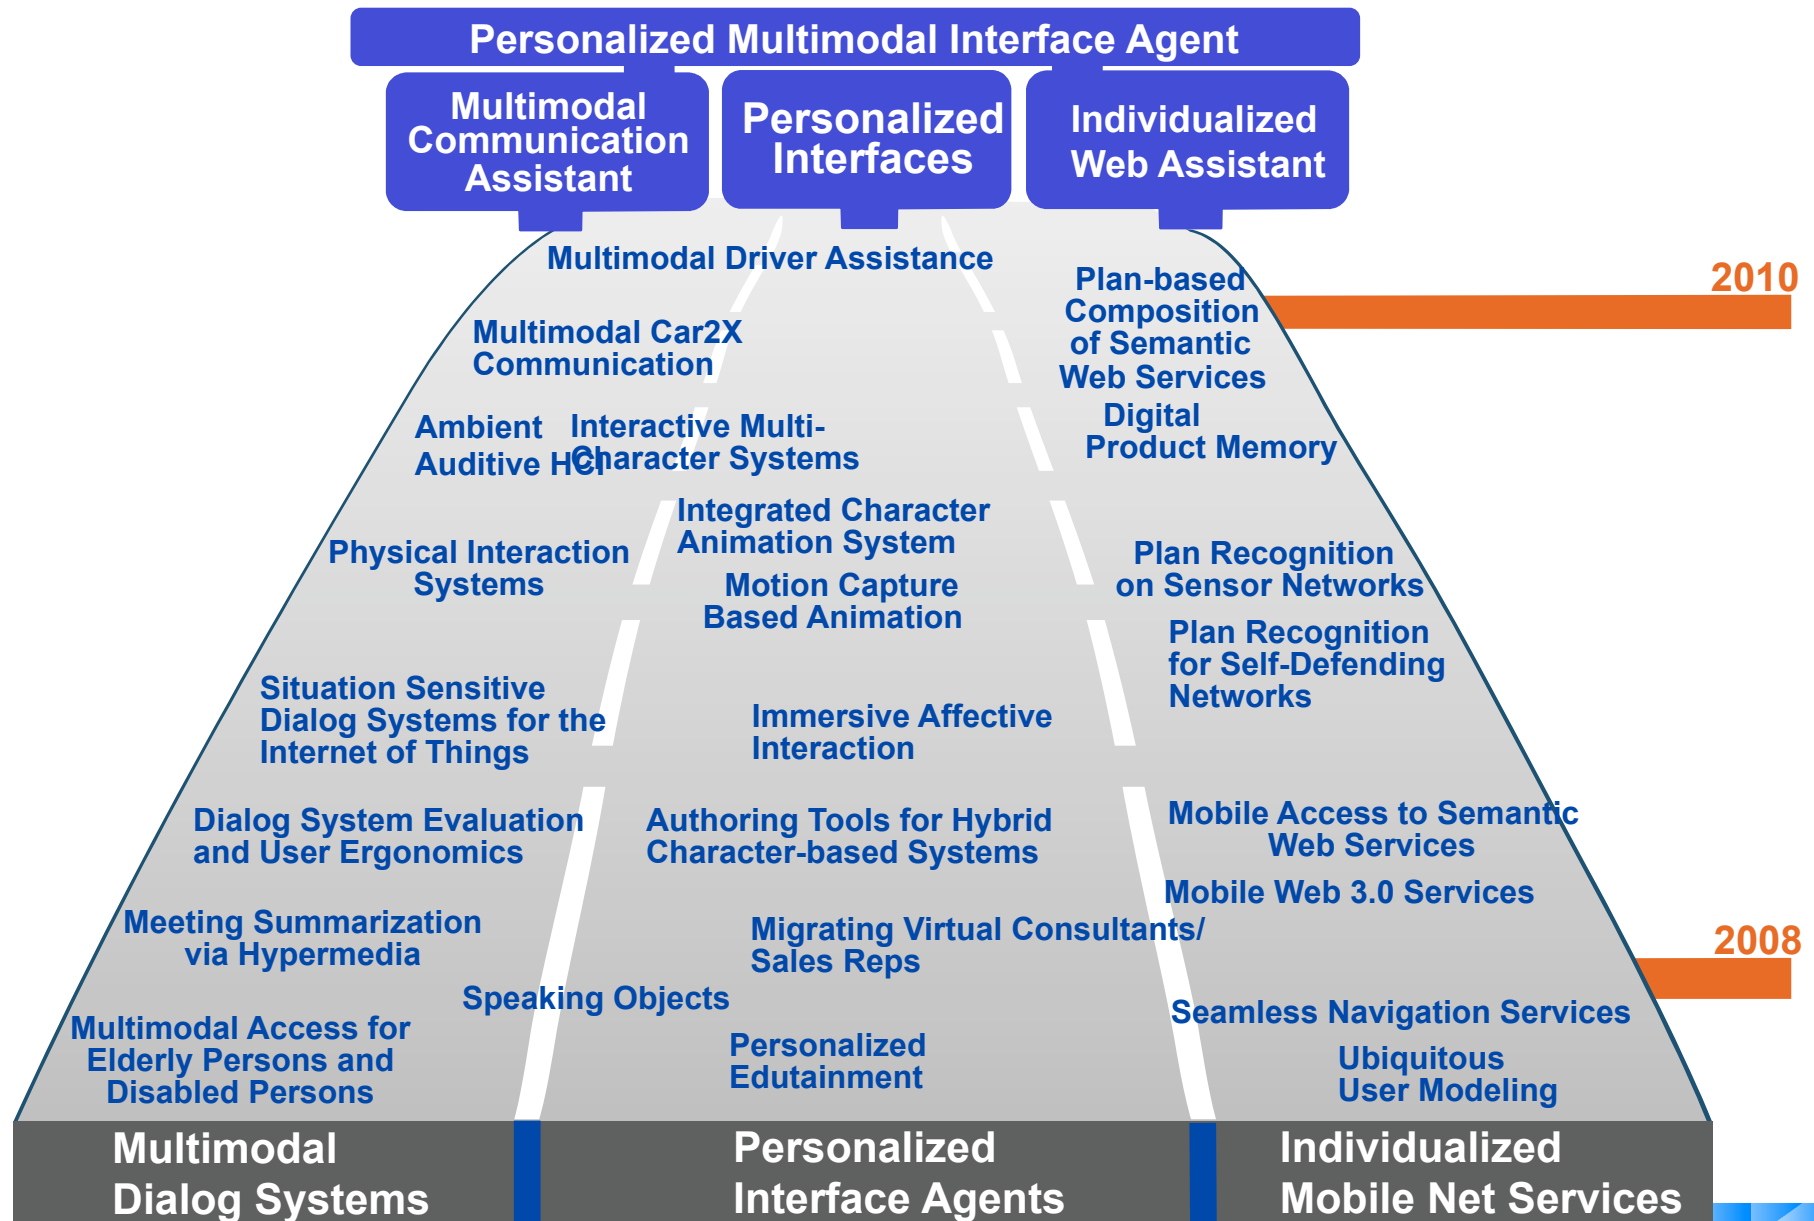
Personalized Multimodal Interface Agent

Multimodal Communication Assistant

Personalized Interfaces

Individualized Web Assistant

Multimodal Driver Assistance

Plan-based Composition of Semantic Web Services

2010

Multimodal Car2X Communication

Ambient Auditive HCI

Interactive Multi-Character Systems

Digital Product Memory

Integrated Character Animation System

Physical Interaction Systems

Plan Recognition on Sensor Networks

Motion Capture Based Animation

Plan Recognition for Self-Defending Networks

Situation Sensitive Dialog Systems for the Internet of Things

Immersive Affective Interaction

Dialog System Evaluation and User Ergonomics

Authoring Tools for Hybrid Character-based Systems

Mobile Access to Semantic Web Services

Mobile Web 3.0 Services

Meeting Summarization via Hypermedia

Migrating Virtual Consultants/ Sales Reps

2008

Speaking Objects

Seamless Navigation Services

Multimodal Access for Elderly Persons and Disabled Persons

Personalized Edutainment

Ubiquitous User Modeling

Multimodal Dialog Systems

Personalized Interface Agents

Individualized Mobile Net Services